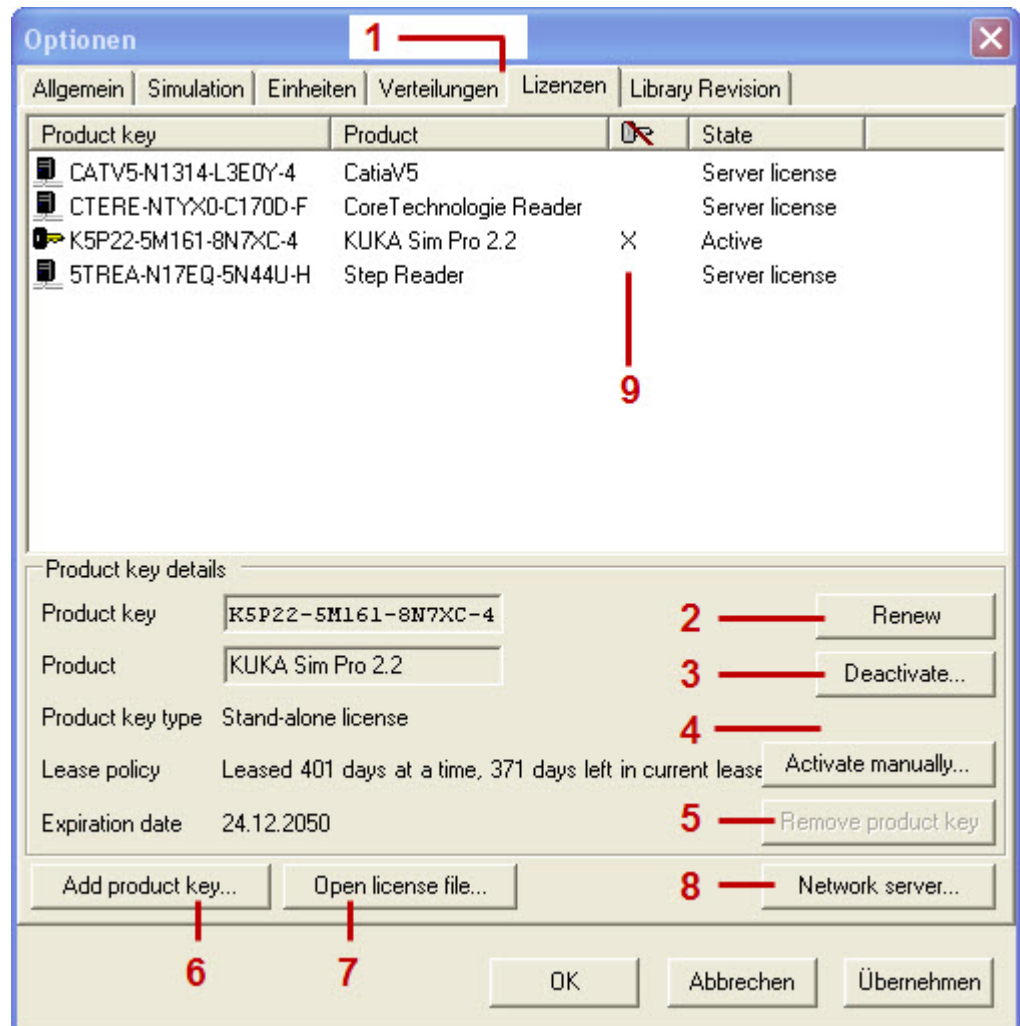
Optionen

1

Allgemein | Simulation | Einheiten | Verteilungen | Lizenzen | Library Revision

| Product key | Product | | State |
|---|---|---|---|
| CATV5-N1314-L3E0Y-4 | CatiaV5 | | Server license |
| CTERE-NTYX0-C170D-F | CoreTechnologie Reader | | Server license |
| K5P22-5M161-8N7XC-4 | KUKA Sim Pro 2.2 | X | Active |
| 5TREA-N17EQ-5N44U-H | Step Reader | | Server license |

9

Product key details

Product key K5P22-5M161-8N7XC-4

2 Renew

Product KUKA Sim Pro 2.2

3 Deactivate...

Product key type Stand-alone license

4

Lease policy Leased 401 days at a time, 371 days left in current lease

Activate manually...

Expiration date 24.12.2050

5 Remove product key

Add product key...

Open license file...

8 Network server...

6

7

OK

Abbrechen

Übernehmen